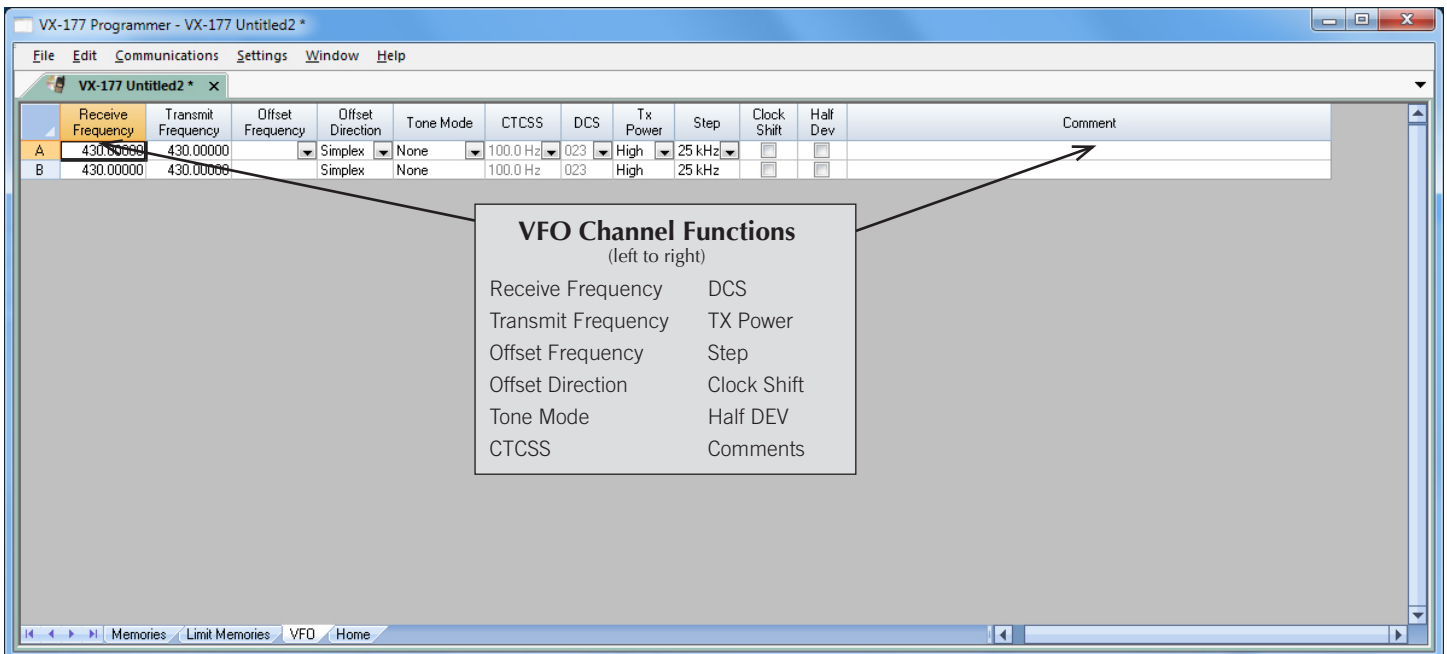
VX-177 Programmer - VX-177 Untitled2 *

File Edit Communications Settings Window Help

VX-177 Untitled2 * ×

| | Receive Frequency | Transmit Frequency | Offset Frequency | Offset Direction | Tone Mode | CTCSS | DCS | Tx Power | Step | Clock Shift | Half Dev | Comment |
|---|---|---|---|---|---|---|---|---|---|---|---|---|
| A | 430.00000 | 430.00000 | | Simplex | None | 100.0 Hz | 023 | High | 25 kHz | | | |
| B | 430.00000 | 430.00000 | | Simplex | None | 100.0 Hz | 023 | High | 25 kHz | | | |

VFO Channel Functions
(left to right)

Receive Frequency
Transmit Frequency
Offset Frequency
Offset Direction
Tone Mode
CTCSS
DCS
TX Power
Step
Clock Shift
Half DEV
Comments

Memories Limit Memories VFO Home